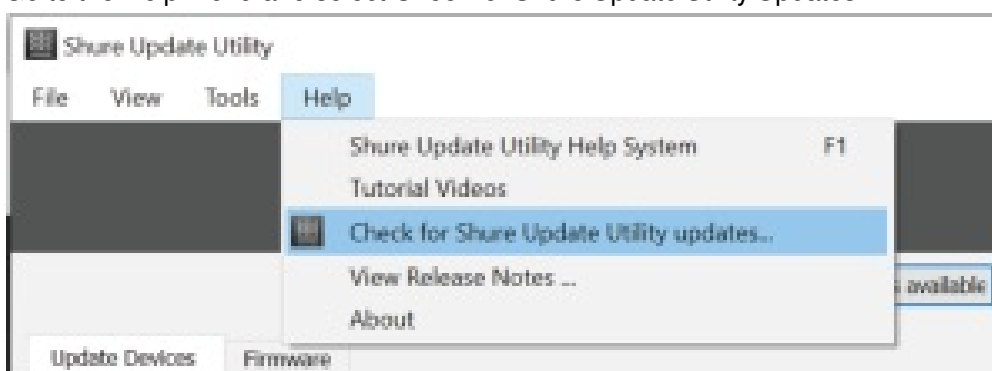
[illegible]

Shure Update Utility

File View Tools Help

Shure Update Utility Help System F1
Tutorial Videos
Check for Shure Update Utility updates...
View Release Notes ...
About

available

Update Devices Firmware